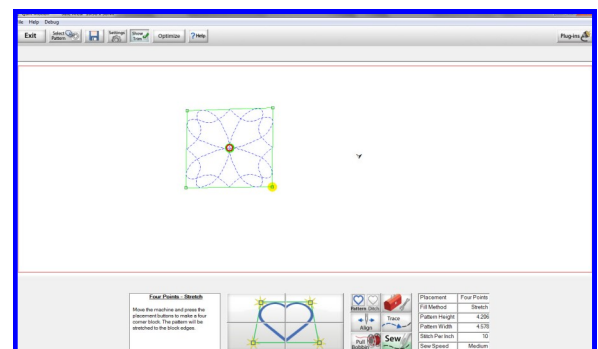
le Help Debug

Exit
Select Pattern
Settings
Show Tree
Optimize
?Help
Plug-ins

Four Points - Stretch

Move the machine and press the placement buttons to make a four corner block. The pattern will be stretched to the block edges.

Pattern
Stitch
Align
Trace
Pull Bobbin
Sew

| Placement | Four Points |
|---|---|
| Fill Method | Stretch |
| Pattern Height | 4.206 |
| Pattern Width | 4.578 |
| Stitch Per Inch | 10 |
| Sew Speed | Medium |